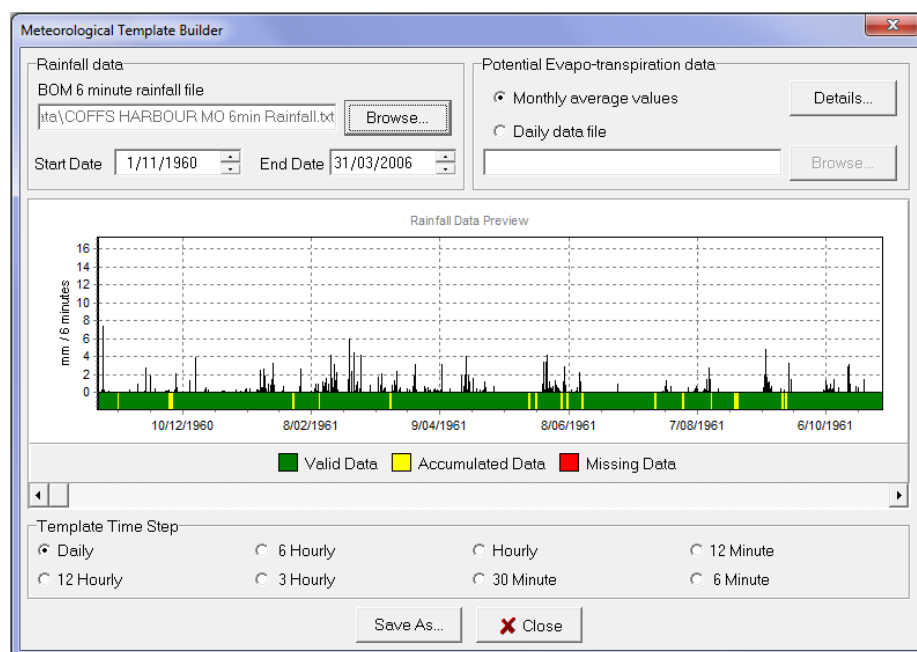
Meteorological Template Builder

Rainfall data
BOM 6 minute rainfall file
ata\COFFS HARBOUR MO 6min Rainfall.txt
Browse...
Start Date 1/11/1960
End Date 31/03/2006

Potential Evapo-transpiration data
Monthly average values
Details...
Daily data file
Browse...

Rainfall Data Preview
mm / 6 minutes
16
14
12
10
8
6
4
2
0
10/12/1960
8/02/1961
9/04/1961
8/06/1961
7/08/1961
6/10/1961

Valid Data
Accumulated Data
Missing Data

Template Time Step
Daily
6 Hourly
Hourly
12 Minute
12 Hourly
3 Hourly
30 Minute
6 Minute

Save As...
Close